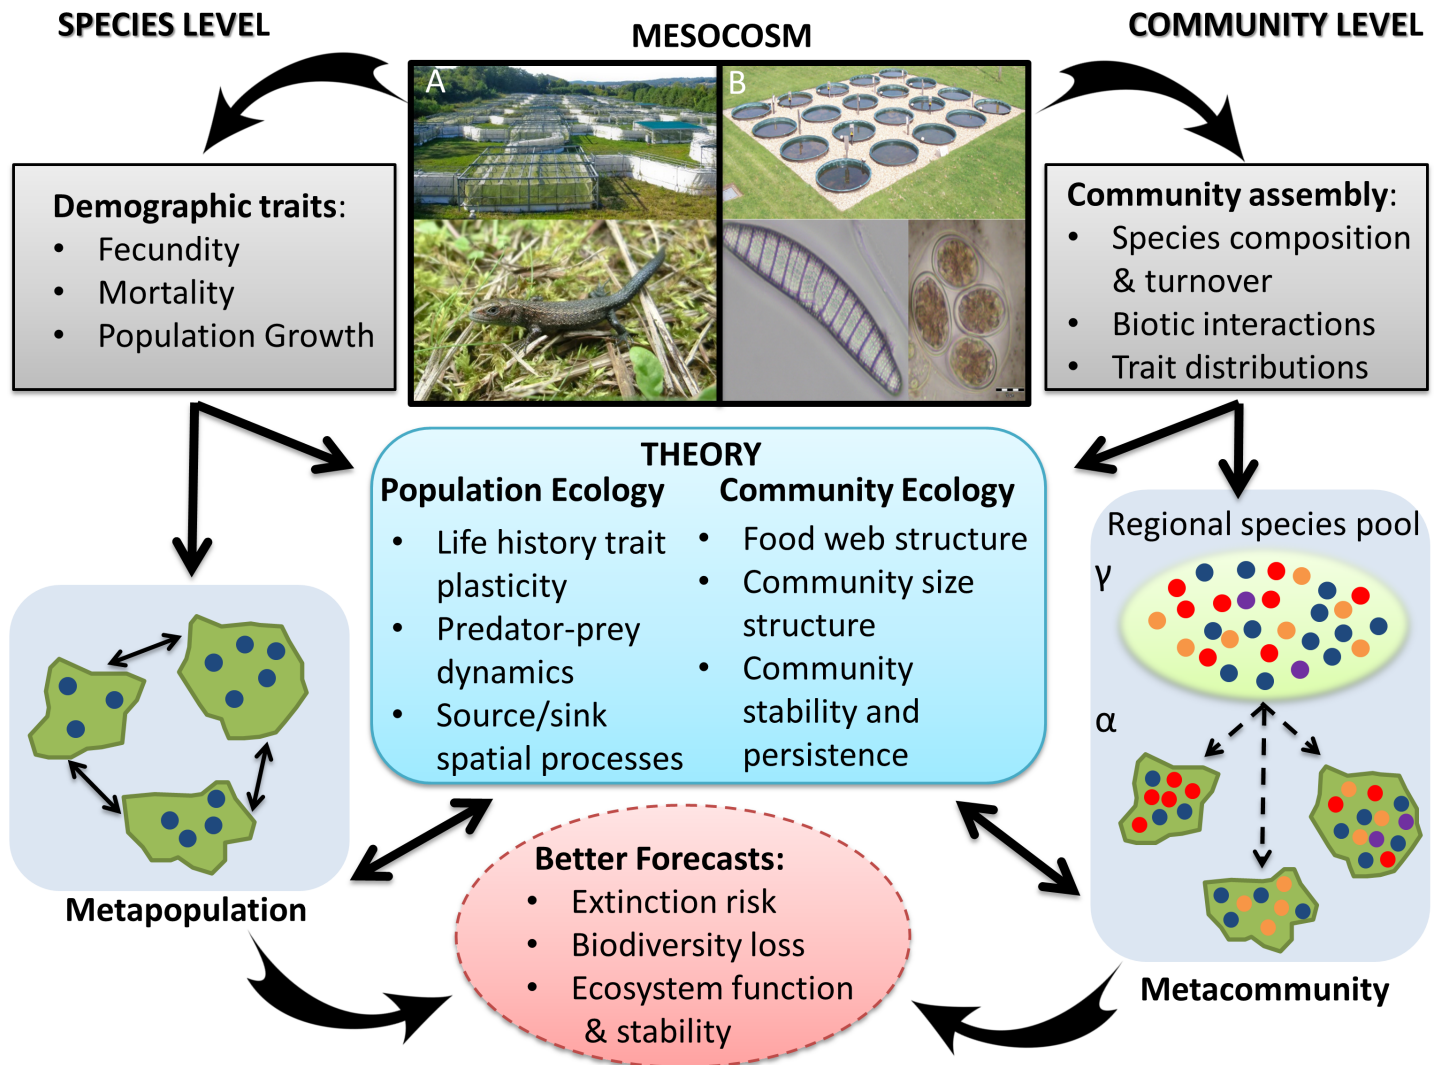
SPECIES LEVEL

MESOCOSM

COMMUNITY LEVEL

A

B

**Demographic traits**:
- Fecundity
- Mortality
- Population Growth

**Community assembly**:
- Species composition & turnover
- Biotic interactions
- Trait distributions

THEORY

Population Ecology
- Life history trait plasticity
- Predator-prey dynamics
- Source/sink spatial processes

Community Ecology
- Food web structure
- Community size structure
- Community stability and persistence

Regional species pool

γ

α

Metapopulation

Better Forecasts:
- Extinction risk
- Biodiversity loss
- Ecosystem function & stability

Metacommunity